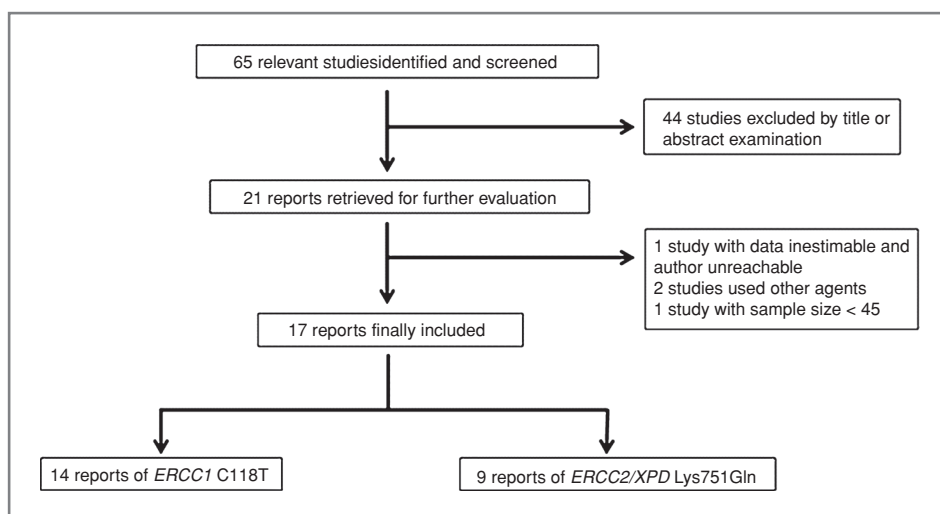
65 relevant studiesidentified and screened

44 studies excluded by title or abstract examination

21 reports retrieved for further evaluation

1 study with data inestimable and author unreachable
2 studies used other agents
1 study with sample size < 45

17 reports finally included

14 reports of ERCC1 C118T

9 reports of ERCC2/XPD Lys751Gln